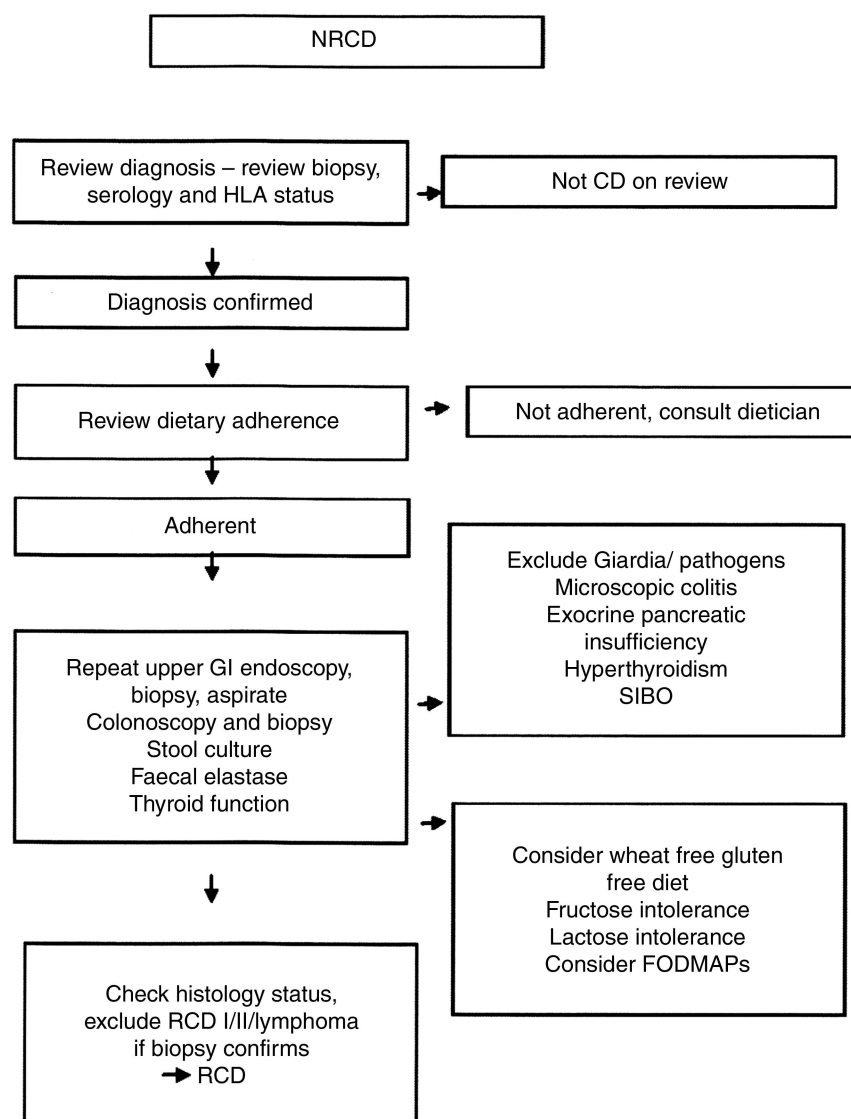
NRCD

Review diagnosis – review biopsy, serology and HLA status

Not CD on review

Diagnosis confirmed

Review dietary adherence

Not adherent, consult dietician

Adherent

Exclude Giardia/ pathogens
Microscopic colitis
Exocrine pancreatic insufficiency
Hyperthyroidism
SIBO

Repeat upper GI endoscopy, biopsy, aspirate
Colonoscopy and biopsy
Stool culture
Faecal elastase
Thyroid function

Consider wheat free gluten free diet
Fructose intolerance
Lactose intolerance
Consider FODMAPs

Check histology status, exclude RCD I/II/lymphoma if biopsy confirms
→ RCD